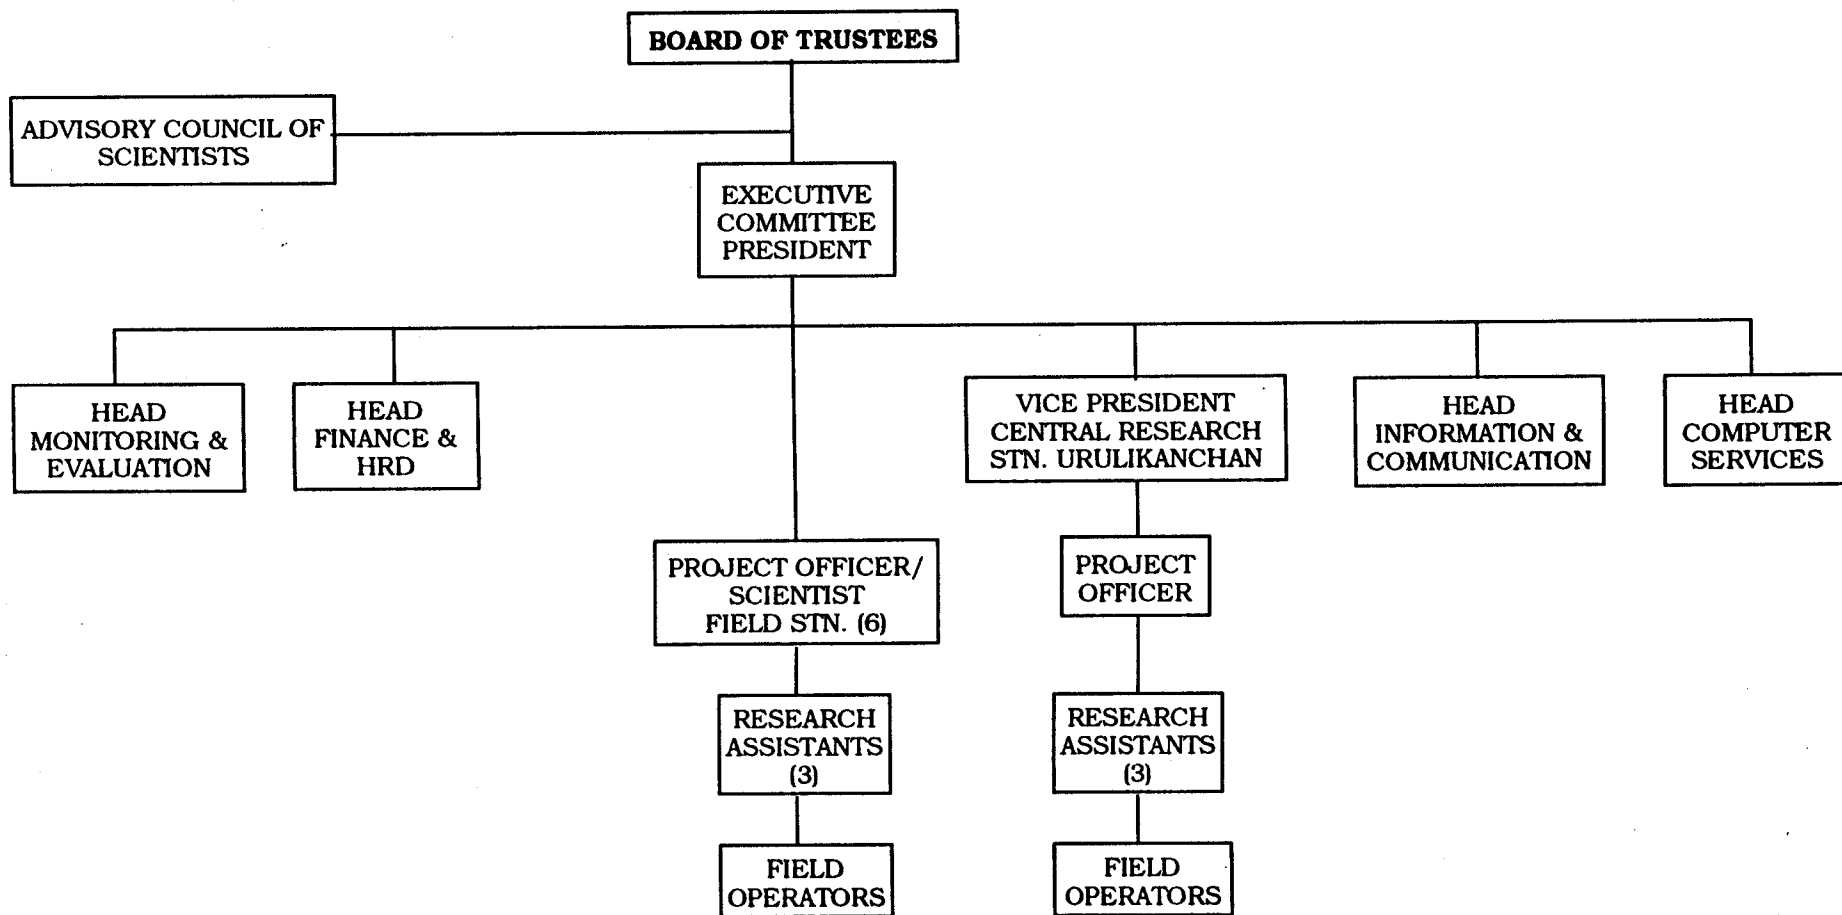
BOARD OF TRUSTEES

ADVISORY COUNCIL OF SCIENTISTS

EXECUTIVE COMMITTEE PRESIDENT

HEAD MONITORING & EVALUATION

HEAD FINANCE & HRD

VICE PRESIDENT CENTRAL RESEARCH STN. URULIKANCHAN

HEAD INFORMATION & COMMUNICATION

HEAD COMPUTER SERVICES

PROJECT OFFICER/ SCIENTIST FIELD STN. (6)

PROJECT OFFICER

RESEARCH ASSISTANTS (3)

RESEARCH ASSISTANTS (3)

FIELD OPERATORS

FIELD OPERATORS